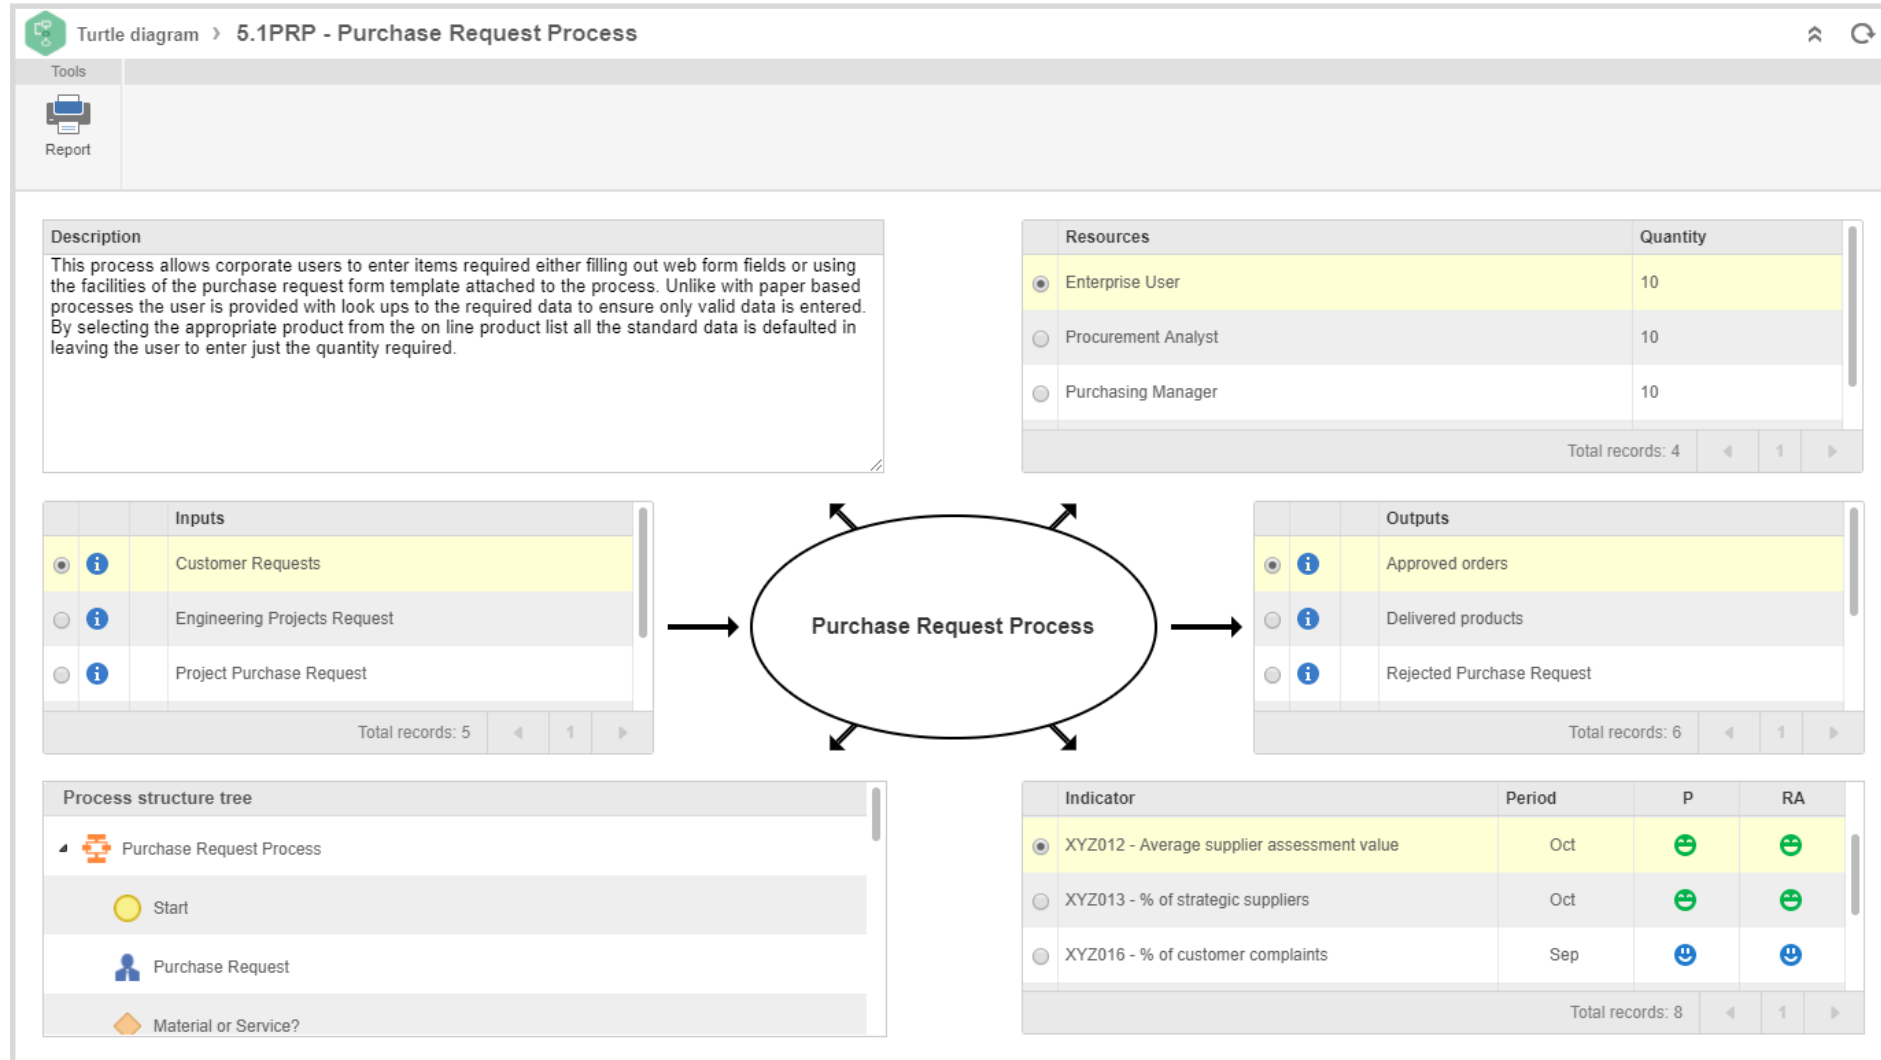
Turtle diagram › 5.1PRP - Purchase Request Process

Tools

Report

Description

This process allows corporate users to enter items required either filling out web form fields or using the facilities of the purchase request form template attached to the process. Unlike with paper based processes the user is provided with look ups to the required data to ensure only valid data is entered. By selecting the appropriate product from the on line product list all the standard data is defaulted in leaving the user to enter just the quantity required.

| Resources | Quantity |
|---|---|
| Enterprise User | 10 |
| Procurement Analyst | 10 |
| Purchasing Manager | 10 |

Total records: 4 1

| Inputs |
|---|
| Customer Requests |
| Engineering Projects Request |
| Project Purchase Request |

Total records: 5 1

Purchase Request Process

| Outputs |
|---|
| Approved orders |
| Delivered products |
| Rejected Purchase Request |

Total records: 6 1

Process structure tree

Purchase Request Process

Start

Purchase Request

Material or Service?

| Indicator | Period | P | RA |
|---|---|---|---|
| XYZ012 - Average supplier assessment value | Oct | | |
| XYZ013 - % of strategic suppliers | Oct | | |
| XYZ016 - % of customer complaints | Sep | | |

Total records: 8 1